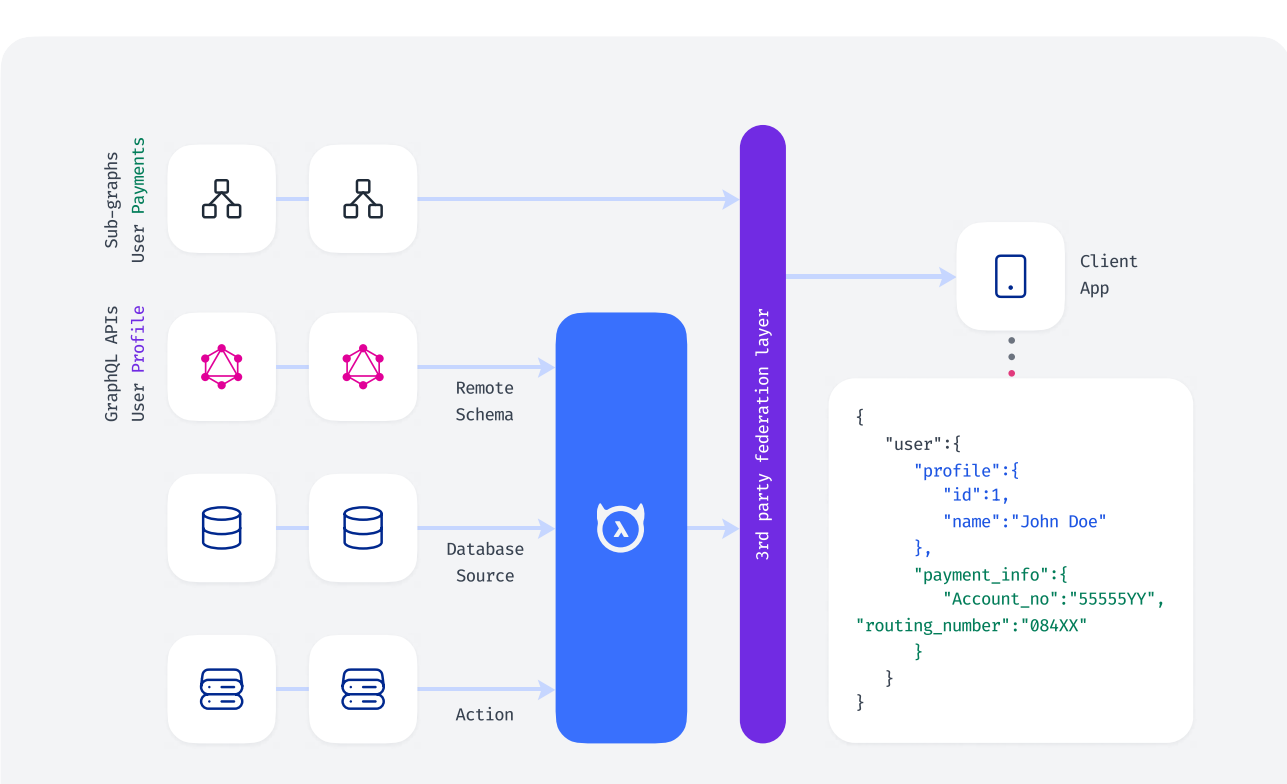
Sub-graphs
User Payments

GraphQL APIs
User Profile

Remote
Schema

Database
Source

Action

3rd party federation layer

Client
App

{
"user":{
"profile":{
"id":1,
"name":"John Doe"
},
"payment_info":{
"Account_no":"55555YY",
"routing_number":"084XX"
}
}
}